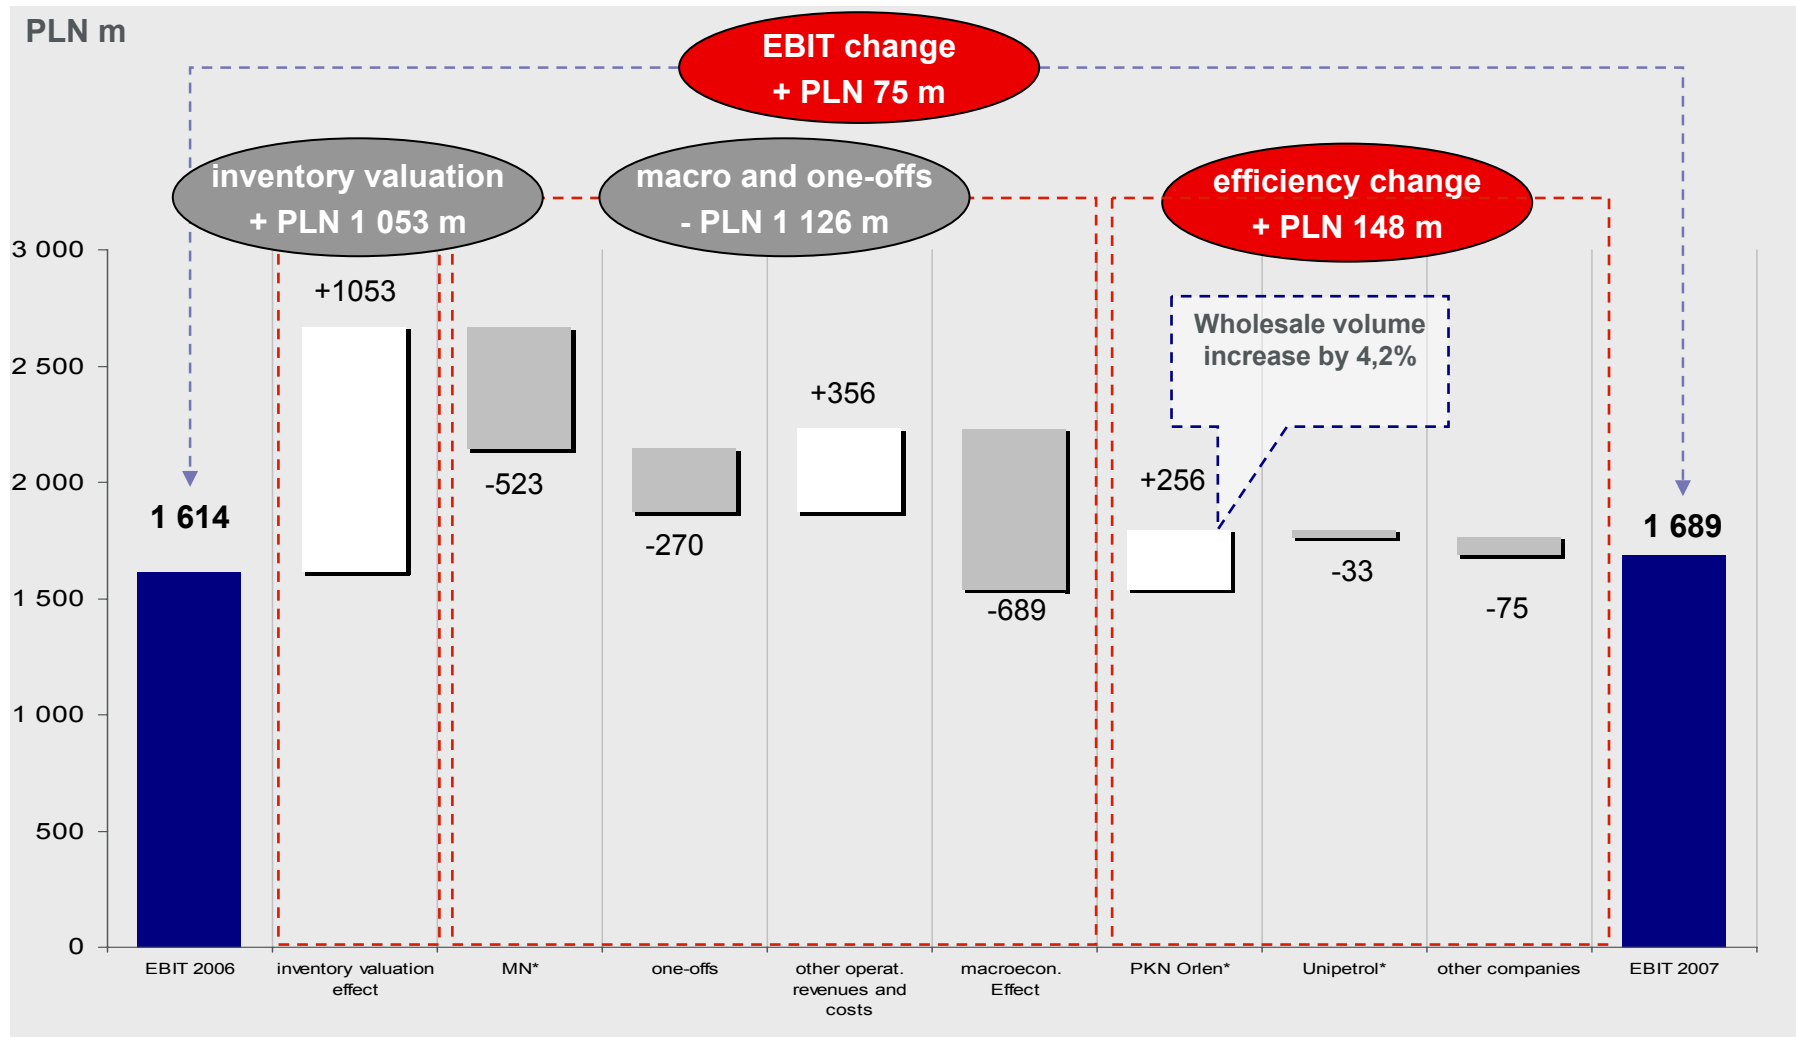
PLN m

EBIT change
+ PLN 75 m

inventory valuation
+ PLN 1 053 m

macro and one-offs
- PLN 1 126 m

efficiency change
+ PLN 148 m

Wholesale volume increase by 4,2%

3 000
2 500
2 000
1 500
1 000
500
0

1 614
+1053
-523
-270
+356
-689
+256
-33
-75
1 689

EBIT 2006
inventory valuation effect
MN*
one-offs
other operat. revenues and costs
macroecon. Effect
PKN Orlen*
Unipetrol*
other companies
EBIT 2007